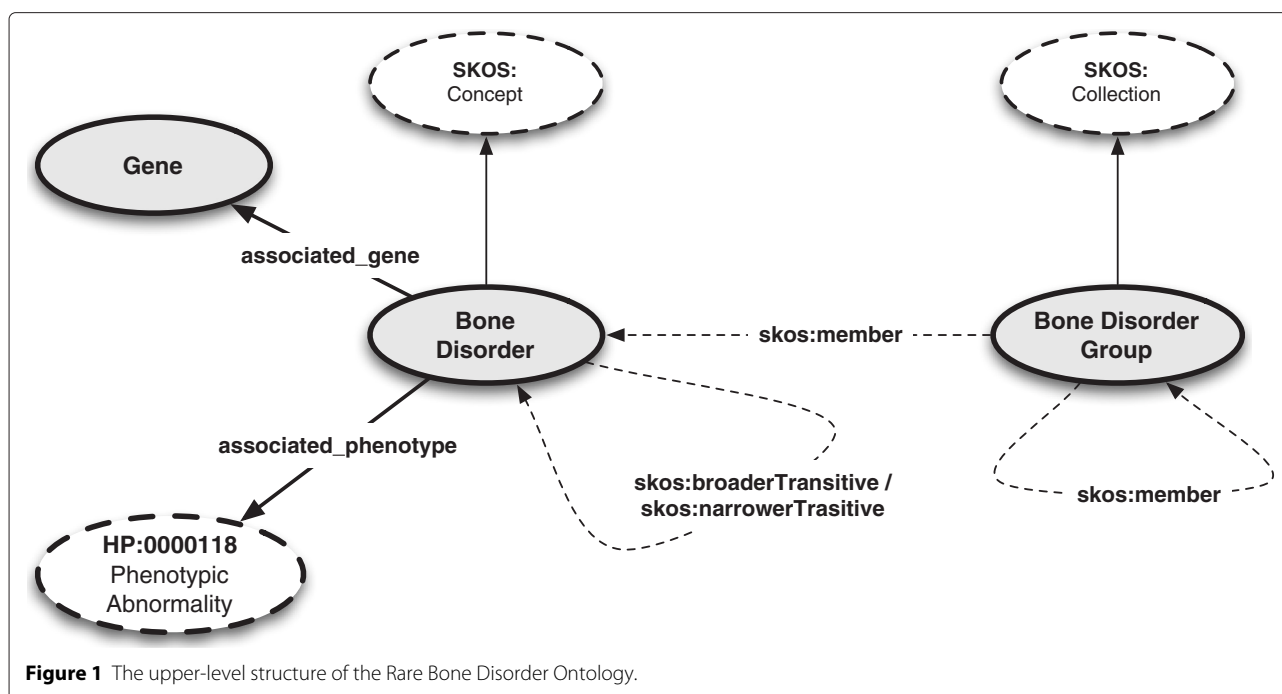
SKOS:
Concept

SKOS:
Collection

Gene

associated_gene

Bone Disorder

skos:member

Bone Disorder Group

associated_phenotype

skos:broaderTransitive / skos:narrowerTrasitive

skos:member

HP:0000118
Phenotypic Abnormality

**Figure 1** The upper-level structure of the Rare Bone Disorder Ontology.